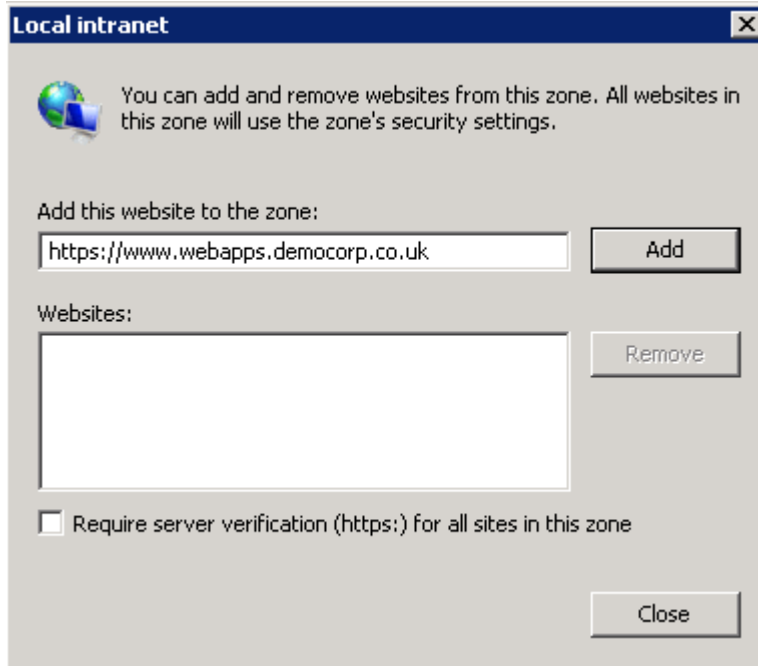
Local intranet

You can add and remove websites from this zone. All websites in this zone will use the zone's security settings.

Add this website to the zone:

https://www.webapps.democorp.co.uk

Add

Websites:

Remove

Require server verification (https:) for all sites in this zone

Close